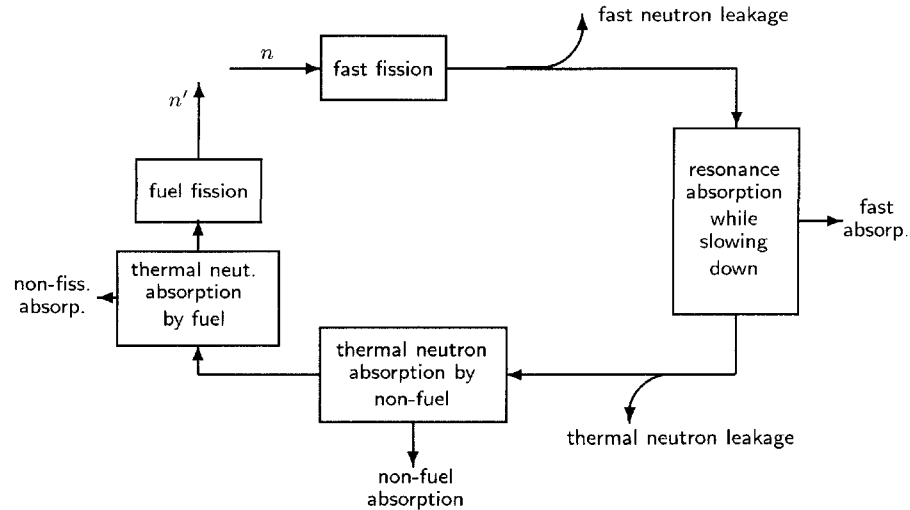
fast neutron leakage

$n$

fast fission

$n'$

fuel fission

resonance absorption while slowing down

fast absorp.

non-fiss. absorp.

thermal neut. absorption by fuel

thermal neutron absorption by non-fuel

thermal neutron leakage

non-fuel absorption